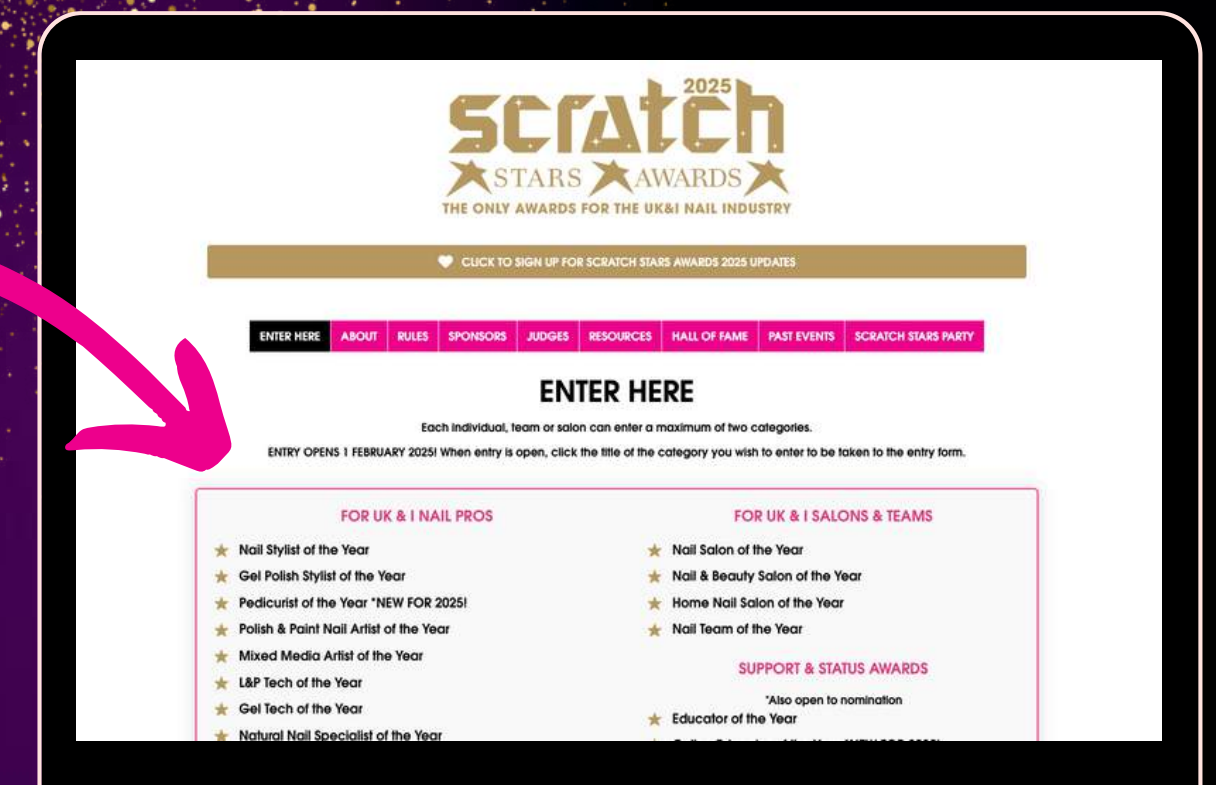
2025
scratch
STARS AWARDS
THE ONLY AWARDS FOR THE UK&I NAIL INDUSTRY

CLICK TO SIGN UP FOR SCRATCH STARS AWARDS 2025 UPDATES

ENTER HERE | ABOUT | RULES | SPONSORS | JUDGES | RESOURCES | HALL OF FAME | PAST EVENTS | SCRATCH STARS PARTY

ENTER HERE

Each individual, team or salon can enter a maximum of two categories.

ENTRY OPENS 1 FEBRUARY 2025! When entry is open, click the title of the category you wish to enter to be taken to the entry form.

FOR UK & I NAIL PROS

Nail Stylist of the Year
Gel Polish Stylist of the Year
Pedicurist of the Year *NEW FOR 2025!
Polish & Paint Nail Artist of the Year
Mixed Media Artist of the Year
L&P Tech of the Year
Gel Tech of the Year
Natural Nail Specialist of the Year

FOR UK & I SALONS & TEAMS

Nail Salon of the Year
Nail & Beauty Salon of the Year
Home Nail Salon of the Year
Nail Team of the Year

SUPPORT & STATUS AWARDS

*Also open to nomination

Educator of the Year
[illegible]